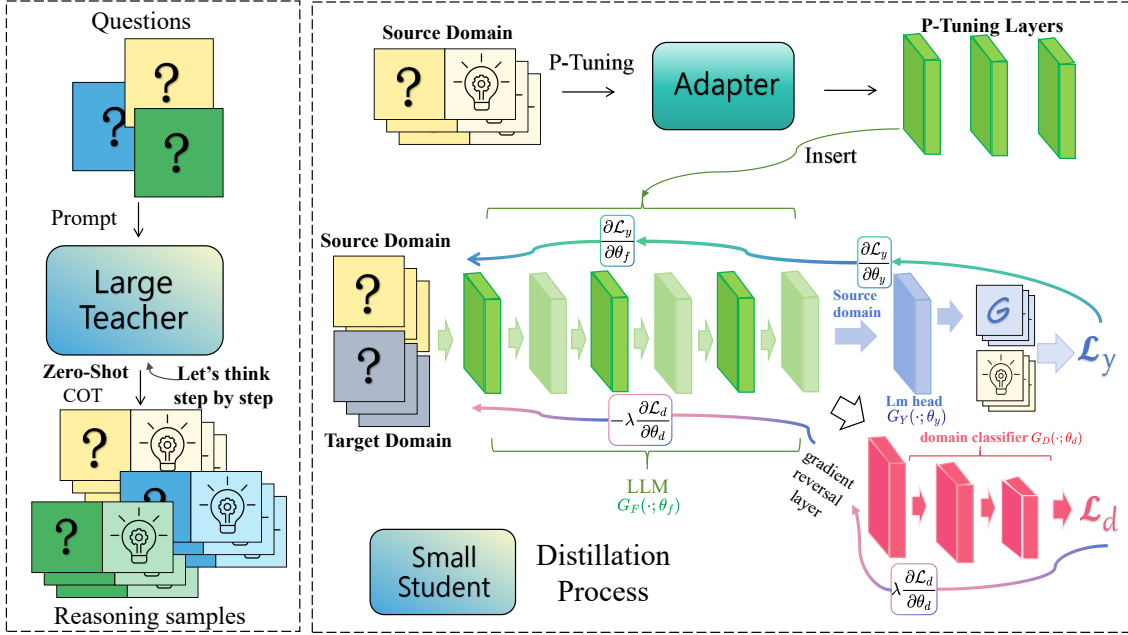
Questions

?

?

?

Prompt

Large Teacher

Zero-Shot COT

Let's think step by step

?

?

?

Reasoning samples

Source Domain

?

P-Tuning

Adapter

P-Tuning Layers

Insert

Source Domain

?

?

Target Domain

$\frac{\partial \mathcal{L}_y}{\partial \theta_f}$

$-\lambda \frac{\partial \mathcal{L}_d}{\partial \theta_d}$

LLM
$G_F(\cdot;\theta_f)$

$\frac{\partial \mathcal{L}_y}{\partial \theta_y}$

Source domain

Lm head
$G_Y(\cdot;\theta_y)$

$\mathcal{L}_y$

gradient reversal layer

domain classifier $G_D(\cdot;\theta_d)$

$\mathcal{L}_d$

$\lambda \frac{\partial \mathcal{L}_d}{\partial \theta_d}$

Small Student

Distillation Process